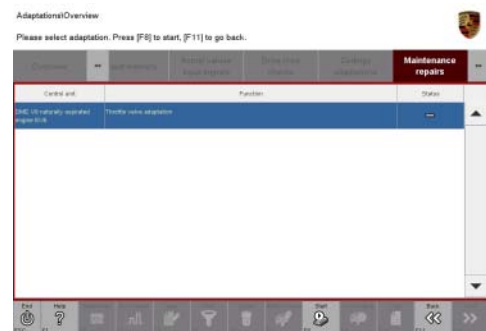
Adaptations\Overview

Please select adaptation. Press [F8] to start, [F11] to go back.

| Overview | ↔ | Instruments | Actual values/ Input signals | Drive links/ checks | Codings/ adaptations | Maintenance repairs | ↔ |
|---|---|---|---|---|---|---|---|

| Control unit | Function | Status |
|---|---|---|
| DME V8 naturally aspirated engine B.nb | Throttle valve adaptation | — |

End

Help

Start

Back